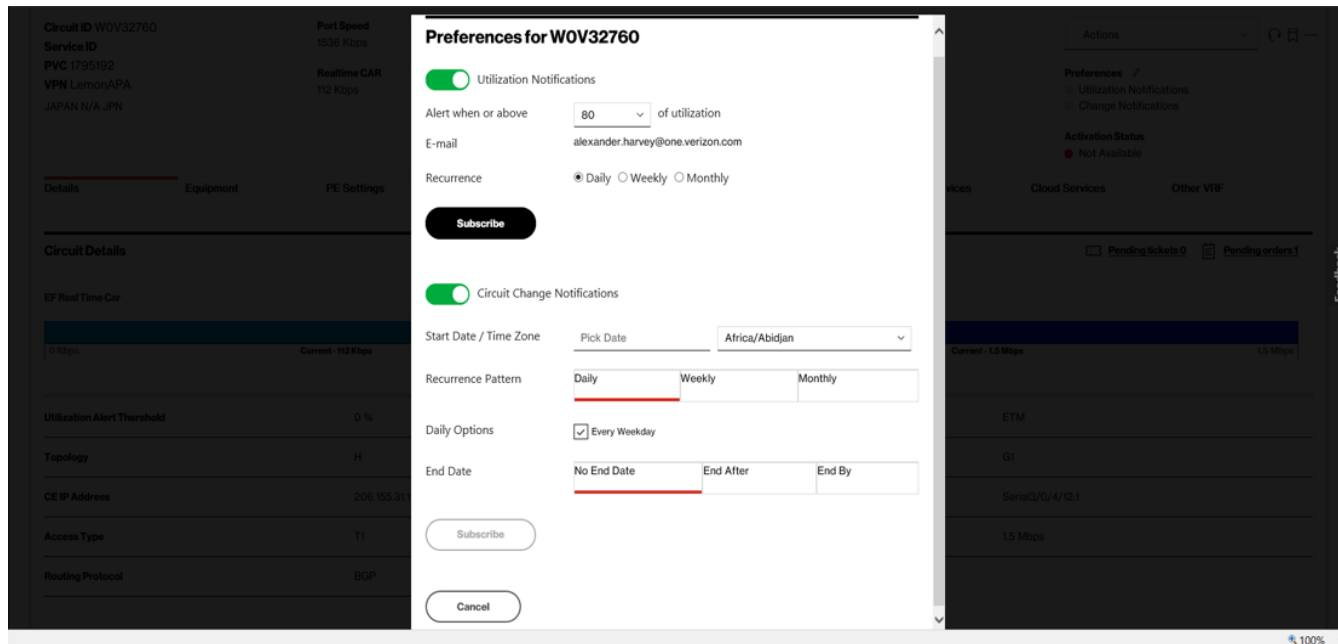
Circuit ID W0V32760
Service ID
PVC 1795192
VPN LemonAPA
JAPAN N/A JPN

Port Speed
1536 Kbps
Realtime CAR
112 Kbps

Actions

Preferences
Utilization Notifications
Change Notifications

Activation Status
Not Available

Details Equipment PE Settings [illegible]ces Cloud Services Other VRF

Circuit Details

Pending tickets 0 Pending orders 1

EF Real Time Car

0 Kbps Current - 112 Kbps Current - 1.5 Mbps 1.5 Mbps

Utilization Alert Thershold 0 % ETM
Topology H G1
CE IP Address 206.155.31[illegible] Serial0/0/4/12:1
Access Type T1 1.5 Mbps
Routing Protocol BGP

Preferences for W0V32760

Utilization Notifications

Alert when or above 80 of utilization
E-mail alexander.harvey@one.verizon.com
Recurrence Daily Weekly Monthly

Subscribe

Circuit Change Notifications

Start Date / Time Zone Pick Date Africa/Abidjan

Recurrence Pattern Daily Weekly Monthly

Daily Options Every Weekday

End Date No End Date End After End By

Subscribe

Cancel

100%